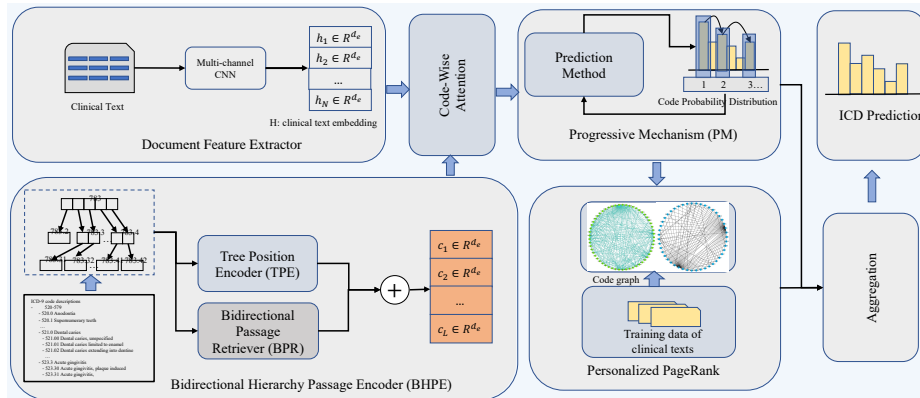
Clinical Text

Multi-channel CNN

$h_1 \in R^{d_e}$

$h_2 \in R^{d_e}$

...

$h_N \in R^{d_e}$

H: clinical text embedding

Document Feature Extractor

Code-Wise Attention

Prediction Method

1 2 3...

Code Probability Distribution

Progressive Mechanism (PM)

ICD Prediction

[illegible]

Tree Position Encoder (TPE)

Bidirectional Passage Retriever (BPR)

$c_1 \in R^{d_e}$

$c_2 \in R^{d_e}$

...

$c_L \in R^{d_e}$

ICD-9 code descriptions
- 520-579
- 520.0 Anodontia
- 520.1 Supernumerary teeth
- 521.0 Dental caries
- 521.00 Dental caries, unspecified
- 521.01 Dental caries limited to enamel
- 521.02 Dental caries extending into dentine
- 523.3 Acute gingivitis
- 523.30 Acute gingivitis, plaque induced
- 523.31 Acute gingivitis,

Bidirectional Hierarchy Passage Encoder (BHPE)

Code graph

Training data of clinical texts

Personalized PageRank

Aggregation